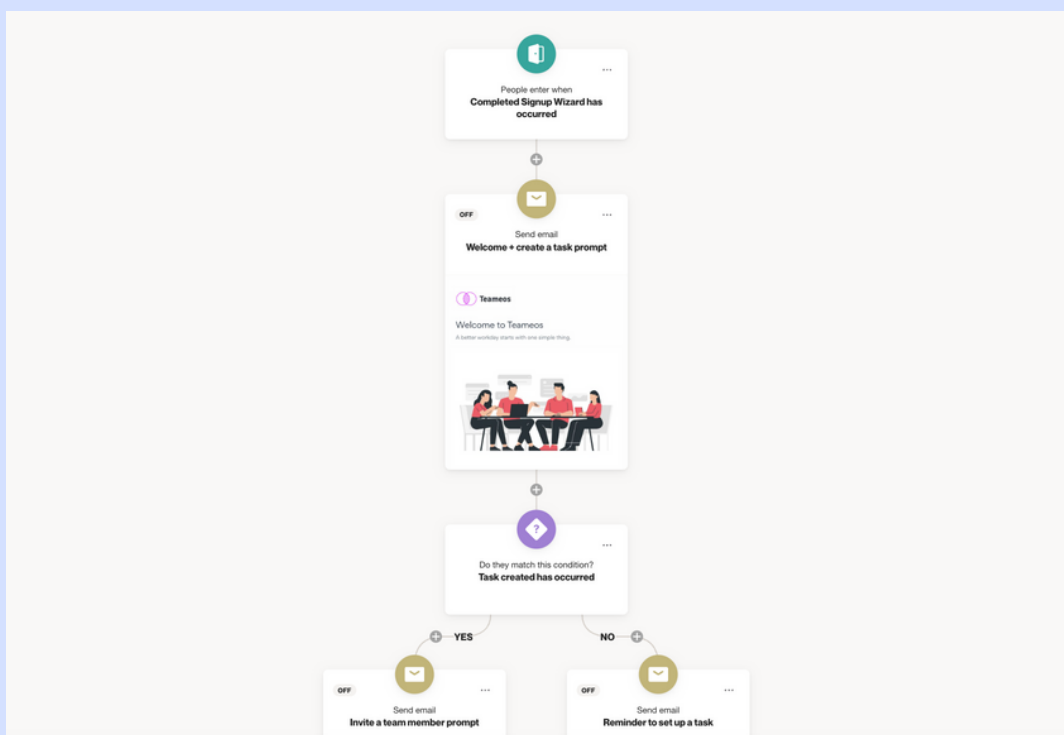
People enter when
Completed Signup Wizard has occurred

OFF
Send email
Welcome + create a task prompt

Teameos
Welcome to Teameos
A better workday starts with one simple thing.

Do they match this condition?
Task created has occurred

YES
NO

OFF
Send email
Invite a team member prompt

OFF
Send email
Reminder to set up a task